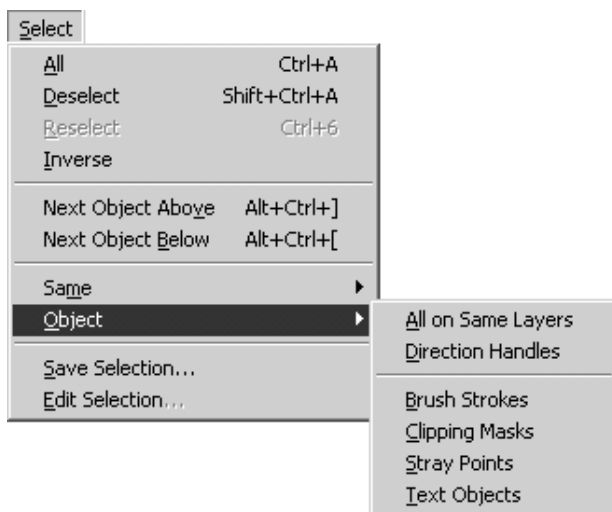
Select

All Ctrl+A
Deselect Shift+Ctrl+A
Reselect Ctrl+6
Inverse

Next Object Above Alt+Ctrl+]
Next Object Below Alt+Ctrl+[

Same
Object

Save Selection...
Edit Selection...

All on Same Layers
Direction Handles

Brush Strokes
Clipping Masks
Stray Points
Text Objects